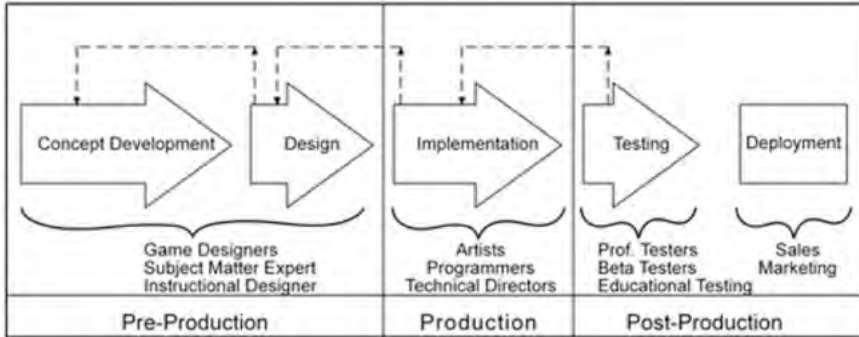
Concept Development

Design

Implementation

Testing

Deployment

Game Designers
Subject Matter Expert
Instructional Designer

Artists
Programmers
Technical Directors

Prof. Testers
Beta Testers
Educational Testing

Sales
Marketing

Pre-Production

Production

Post-Production